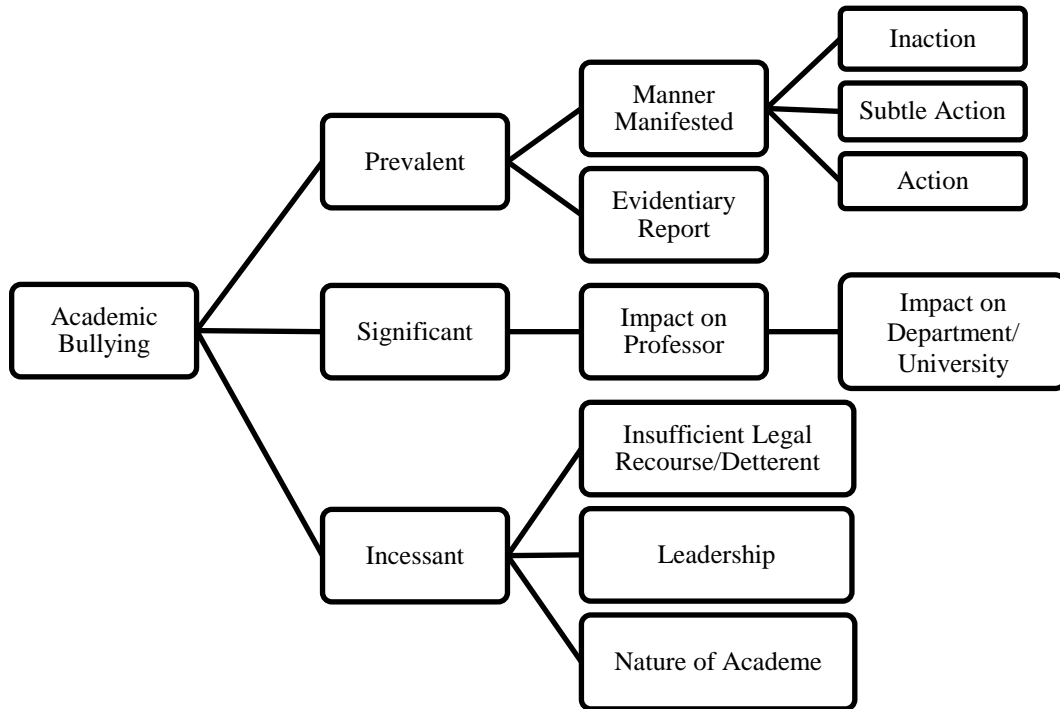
Academic Bullying

Prevalent

Manner Manifested

Inaction

Subtle Action

Action

Evidentiary Report

Significant

Impact on Professor

Impact on Department/ University

Incessant

Insufficient Legal Recourse/Detterent

Leadership

Nature of Academe